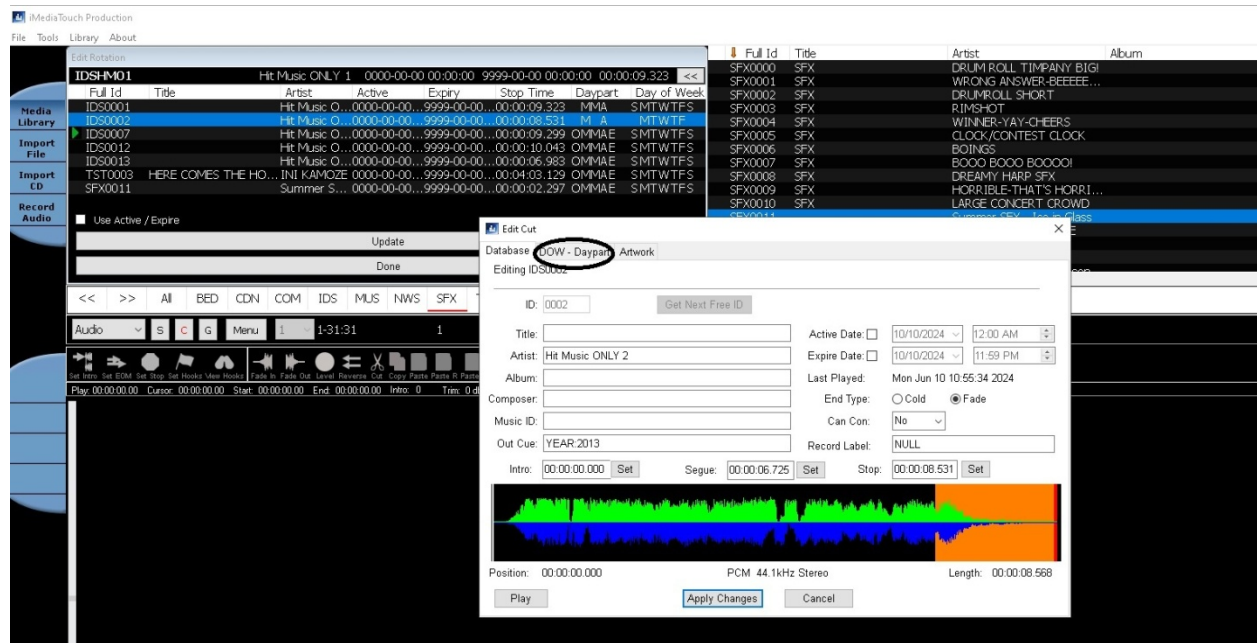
iMediaTouch Production
File Tools Library About

Edit Rotation
IDSHM01 Hit Music ONLY 1 0000-00-00 00:00:00 9999-00-00 00:00:00 00:00:09.323 <<

| Full Id | Title | Artist | Active | Expiry | Stop Time | Daypart | Day of Week |
|---|---|---|---|---|---|---|---|
| IDS0001 | | Hit Music O... | 0000-00-00... | 9999-00-00... | 00:00:09.323 | MMA | SMTWTFS |
| IDS0002 | | Hit Music O... | 0000-00-00... | 9999-00-00... | 00:00:08.531 | M A | MTWTF |
| IDS0007 | | Hit Music O... | 0000-00-00... | 9999-00-00... | 00:00:09.299 | OMMAE | SMTWTFS |
| IDS0012 | | Hit Music O... | 0000-00-00... | 9999-00-00... | 00:00:10.043 | OMMAE | SMTWTFS |
| IDS0013 | | Hit Music O... | 0000-00-00... | 9999-00-00... | 00:00:06.983 | OMMAE | SMTWTFS |
| TST0003 | HERE COMES THE HO... | INI KAMOZE | 0000-00-00... | 9999-00-00... | 00:04:03.129 | OMMAE | SMTWTFS |
| SFX0011 | | Summer S... | 0000-00-00... | 9999-00-00... | 00:00:02.297 | OMMAE | SMTWTFS |

Use Active / Expire
Update
Done

Media Library
Import File
Import CD
Record Audio

<< >> All BED CDN COM IDS MUS NWS SFX
Audio S C G Menu 1 1-31:31 1
Set Intro Set EOM Set Stop Set Hooks View Hooks Fade In Fade Out Level Reverse Cut Copy Paste Paste R Paste
Play: 00:00:00.00 Cursor: 00:00:00.00 Start: 00:00:00.00 End: 00:00:00.00 Intro: 0 Trim: 0 dB

| Full Id | Title | Artist | Album |
|---|---|---|---|
| SFX0000 | SFX | DRUM ROLL TIMPANY BIG! | |
| SFX0001 | SFX | WRONG ANSWER-BEEEEE... | |
| SFX0002 | SFX | DRUMROLL SHORT | |
| SFX0003 | SFX | RIMSHOT | |
| SFX0004 | SFX | WINNER-YAY-CHEERS | |
| SFX0005 | SFX | CLOCK/CONTEST CLOCK | |
| SFX0006 | SFX | BOINGS | |
| SFX0007 | SFX | BOOO BOOO BOOOO! | |
| SFX0008 | SFX | DREAMY HARP SFX | |
| SFX0009 | SFX | HORRIBLE-THAT'S HORRI... | |
| SFX0010 | SFX | LARGE CONCERT CROWD | |

Edit Cut
Database DOW - Daypart Artwork
Editing IDS0002
ID: 0002 Get Next Free ID
Title:
Artist: Hit Music ONLY 2
Album:
Composer:
Music ID:
Out Cue: YEAR:2013
Active Date: 10/10/2024 12:00 AM
Expire Date: 10/10/2024 11:59 PM
Last Played: Mon Jun 10 10:55:34 2024
End Type: Cold Fade
Can Con: No
Record Label: NULL
Intro: 00:00:00.000 Set Segue: 00:00:06.725 Set Stop: 00:00:08.531 Set
Position: 00:00:00.000 PCM 44.1kHz Stereo Length: 00:00:08.568
Play Apply Changes Cancel